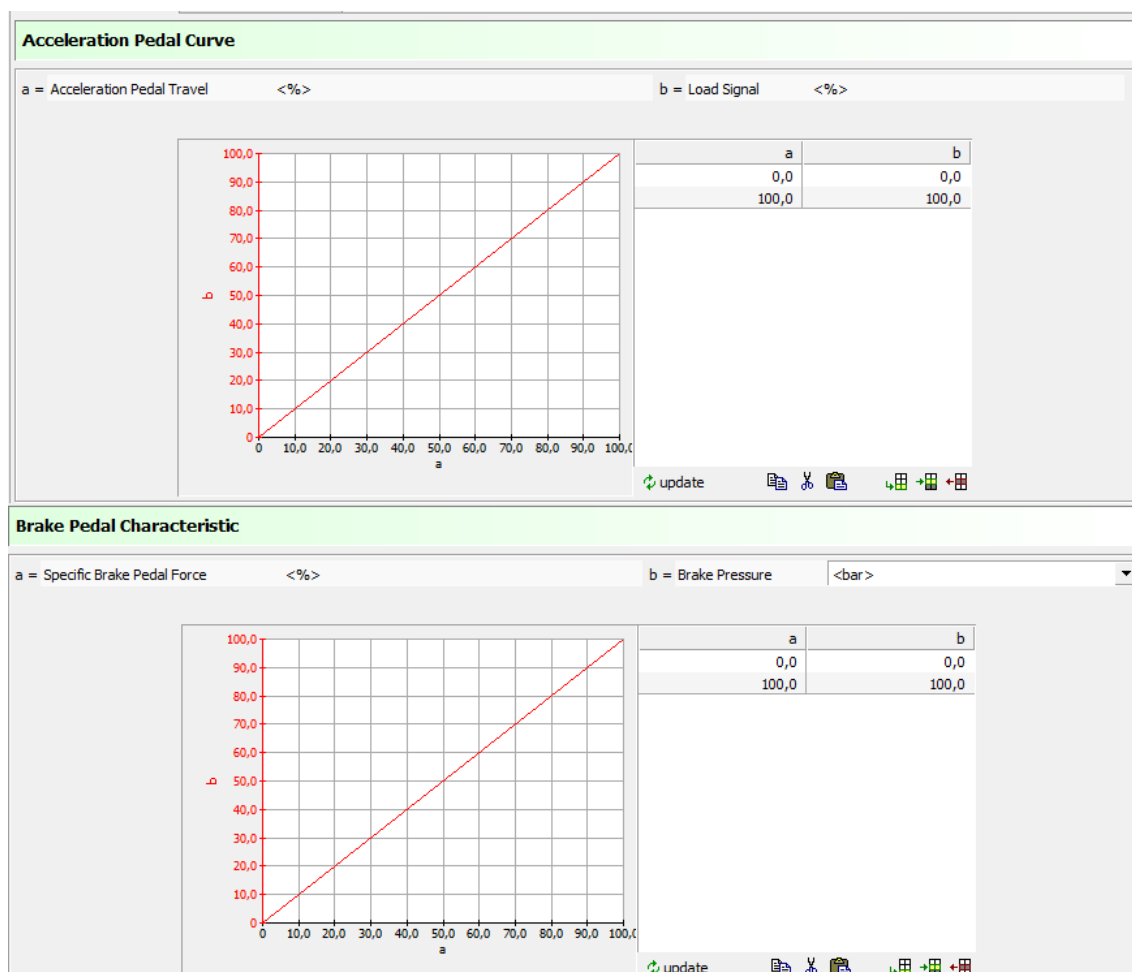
Acceleration Pedal Curve

a = Acceleration Pedal Travel <%>

b = Load Signal <%>

100,0
90,0
80,0
70,0
60,0
50,0
40,0
30,0
20,0
10,0
0
b
0 10,0 20,0 30,0 40,0 50,0 60,0 70,0 80,0 90,0 100,0
a

| a | b |
|---|---|
| 0,0 | 0,0 |
| 100,0 | 100,0 |

update

Brake Pedal Characteristic

a = Specific Brake Pedal Force <%>

b = Brake Pressure <bar>

100,0
90,0
80,0
70,0
60,0
50,0
40,0
30,0
20,0
10,0
0
b
0 10,0 20,0 30,0 40,0 50,0 60,0 70,0 80,0 90,0 100,0
a

| a | b |
|---|---|
| 0,0 | 0,0 |
| 100,0 | 100,0 |

update